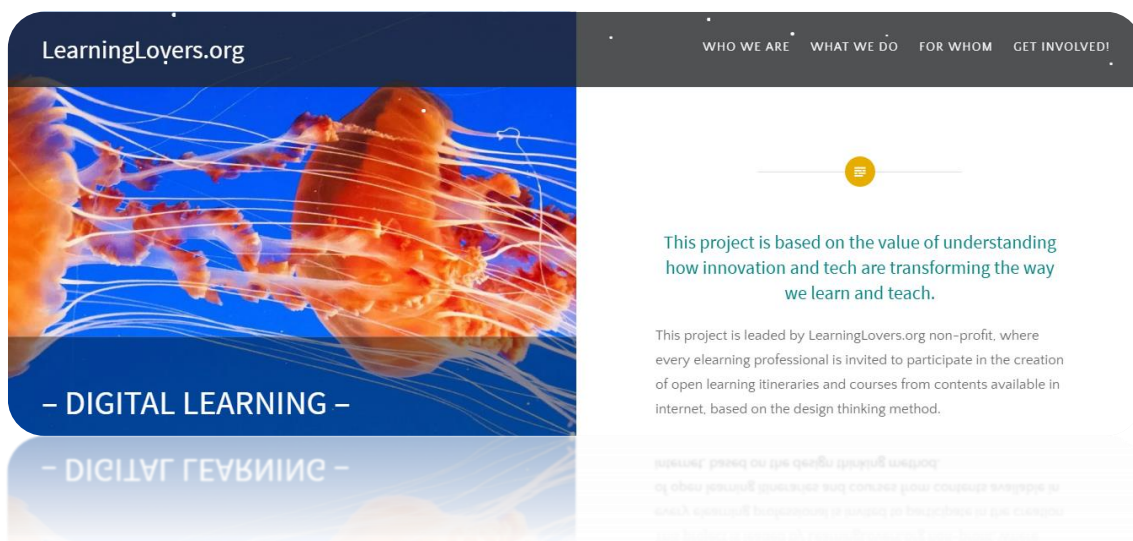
LearningLovers.org

WHO WE ARE WHAT WE DO FOR WHOM GET INVOLVED!

This project is based on the value of understanding how innovation and tech are transforming the way we learn and teach.

This project is leaded by LearningLovers.org non-profit, where every elearning professional is invited to participate in the creation of open learning itineraries and courses from contents available in internet, based on the design thinking method.

– DIGITAL LEARNING –